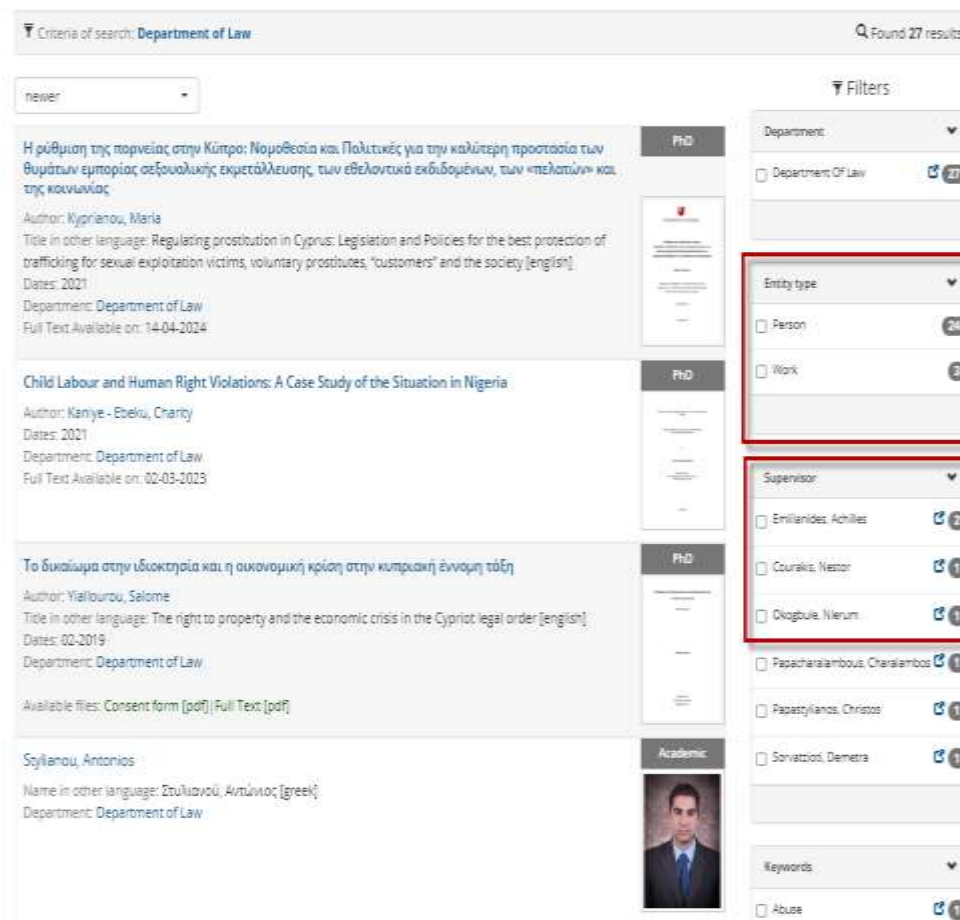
Criteria of search: Department of Law

Found 27 results

newer

Filters

Η ρύθμιση της πορνείας στην Κύπρο: Νομοθεσία και Πολιτικές για την καλύτερη προστασία των θυμάτων εμπορίας σεξουαλικής εκμετάλλευσης, των εθελοντικά εκδιδομένων, των «πελατών» και της κοινωνίας

PhD

Author: Kyprianou, Maria
Title in other language: Regulating prostitution in Cyprus: Legislation and Policies for the best protection of trafficking for sexual exploitation victims, voluntary prostitutes, "customers" and the society [english]
Dates: 2021
Department: Department of Law
Full Text Available on: 14-04-2024

Child Labour and Human Right Violations: A Case Study of the Situation in Nigeria

PhD

Author: Kanye - Ebeku, Charity
Dates: 2021
Department: Department of Law
Full Text Available on: 02-03-2023

Το δικαίωμα στην ιδιοκτησία και η οικονομική κρίση στην κυπριακή έννομη τάξη

PhD

Author: Yiallourou, Salome
Title in other language: The right to property and the economic crisis in the Cypriot legal order [english]
Dates: 02-2019
Department: Department of Law

Available files: Consent form [pdf] | Full Text [pdf]

Stylianou, Antonios

Academic

Name in other language: Στυλιανού, Αντώνιος [greek]
Department: Department of Law

Department
Department Of Law 27

Entity type
Person 24
Work 3

Supervisor
Emilianides, Achilles 2
Courakis, Nestor 1
Okogbule, Nlerum 1
Papacharalambous, Charalambos 1
Papastylianos, Christos 1
Sorvatzioti, Demetra 1

Keywords
Abuse 1